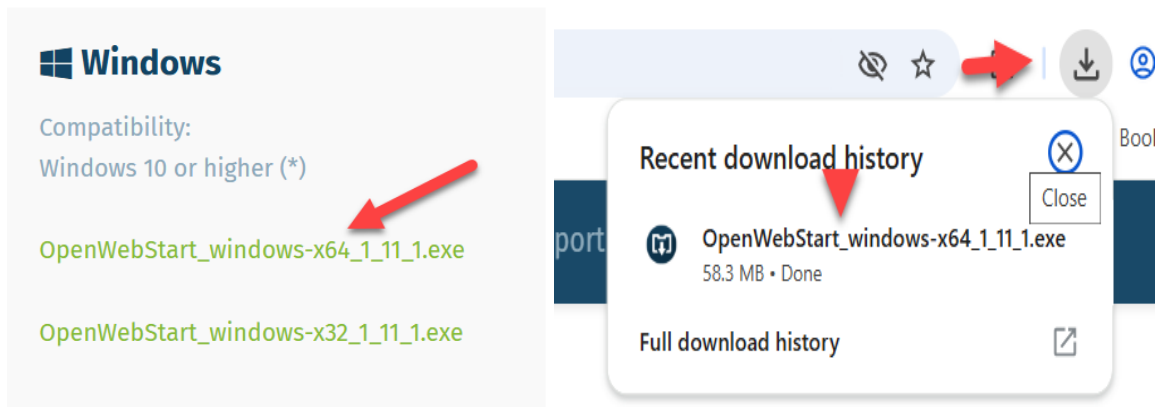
Windows

Compatibility:
Windows 10 or higher (*)

OpenWebStart_windows-x64_1_11_1.exe

OpenWebStart_windows-x32_1_11_1.exe

Recent download history

Close

Bool

port

OpenWebStart_windows-x64_1_11_1.exe
58.3 MB • Done

Full download history